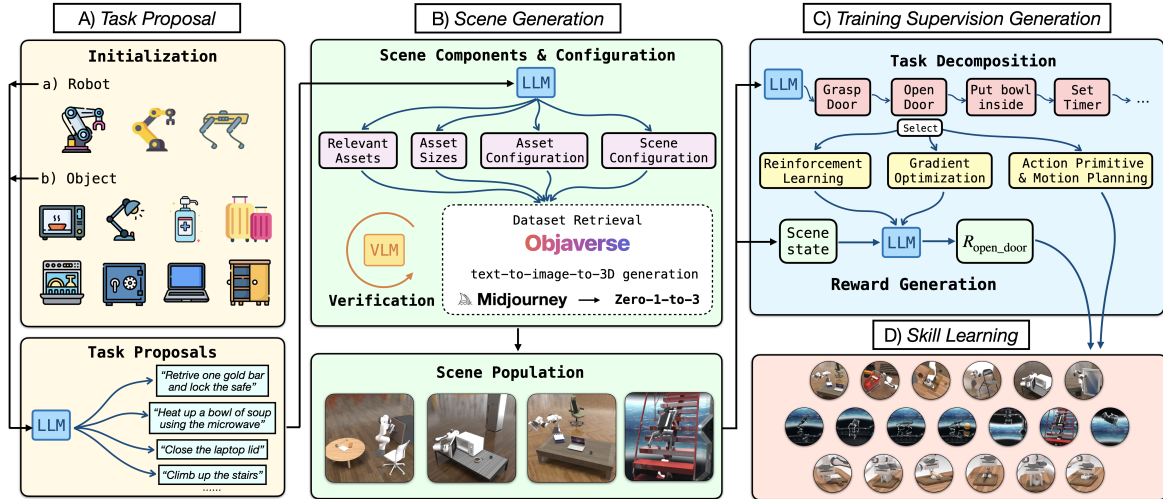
A) Task Proposal

Initialization

a) Robot

b) Object

Task Proposals

LLM

"Retrive one gold bar and lock the safe"

"Heat up a bowl of soup using the microwave"

"Close the laptop lid"

"Climb up the stairs"

......

B) Scene Generation

Scene Components & Configuration

LLM

Relevant Assets

Asset Sizes

Asset Configuration

Scene Configuration

VLM

Verification

Dataset Retrieval

Objaverse

text-to-image-to-3D generation

Midjourney → Zero-1-to-3

Scene Population

C) Training Supervision Generation

Task Decomposition

LLM

Grasp Door

Open Door

Put bowl inside

Set Timer

...

Select

Reinforcement Learning

Gradient Optimization

Action Primitive & Motion Planning

Scene state

LLM

$R_{\text{open\_door}}$

Reward Generation

D) Skill Learning